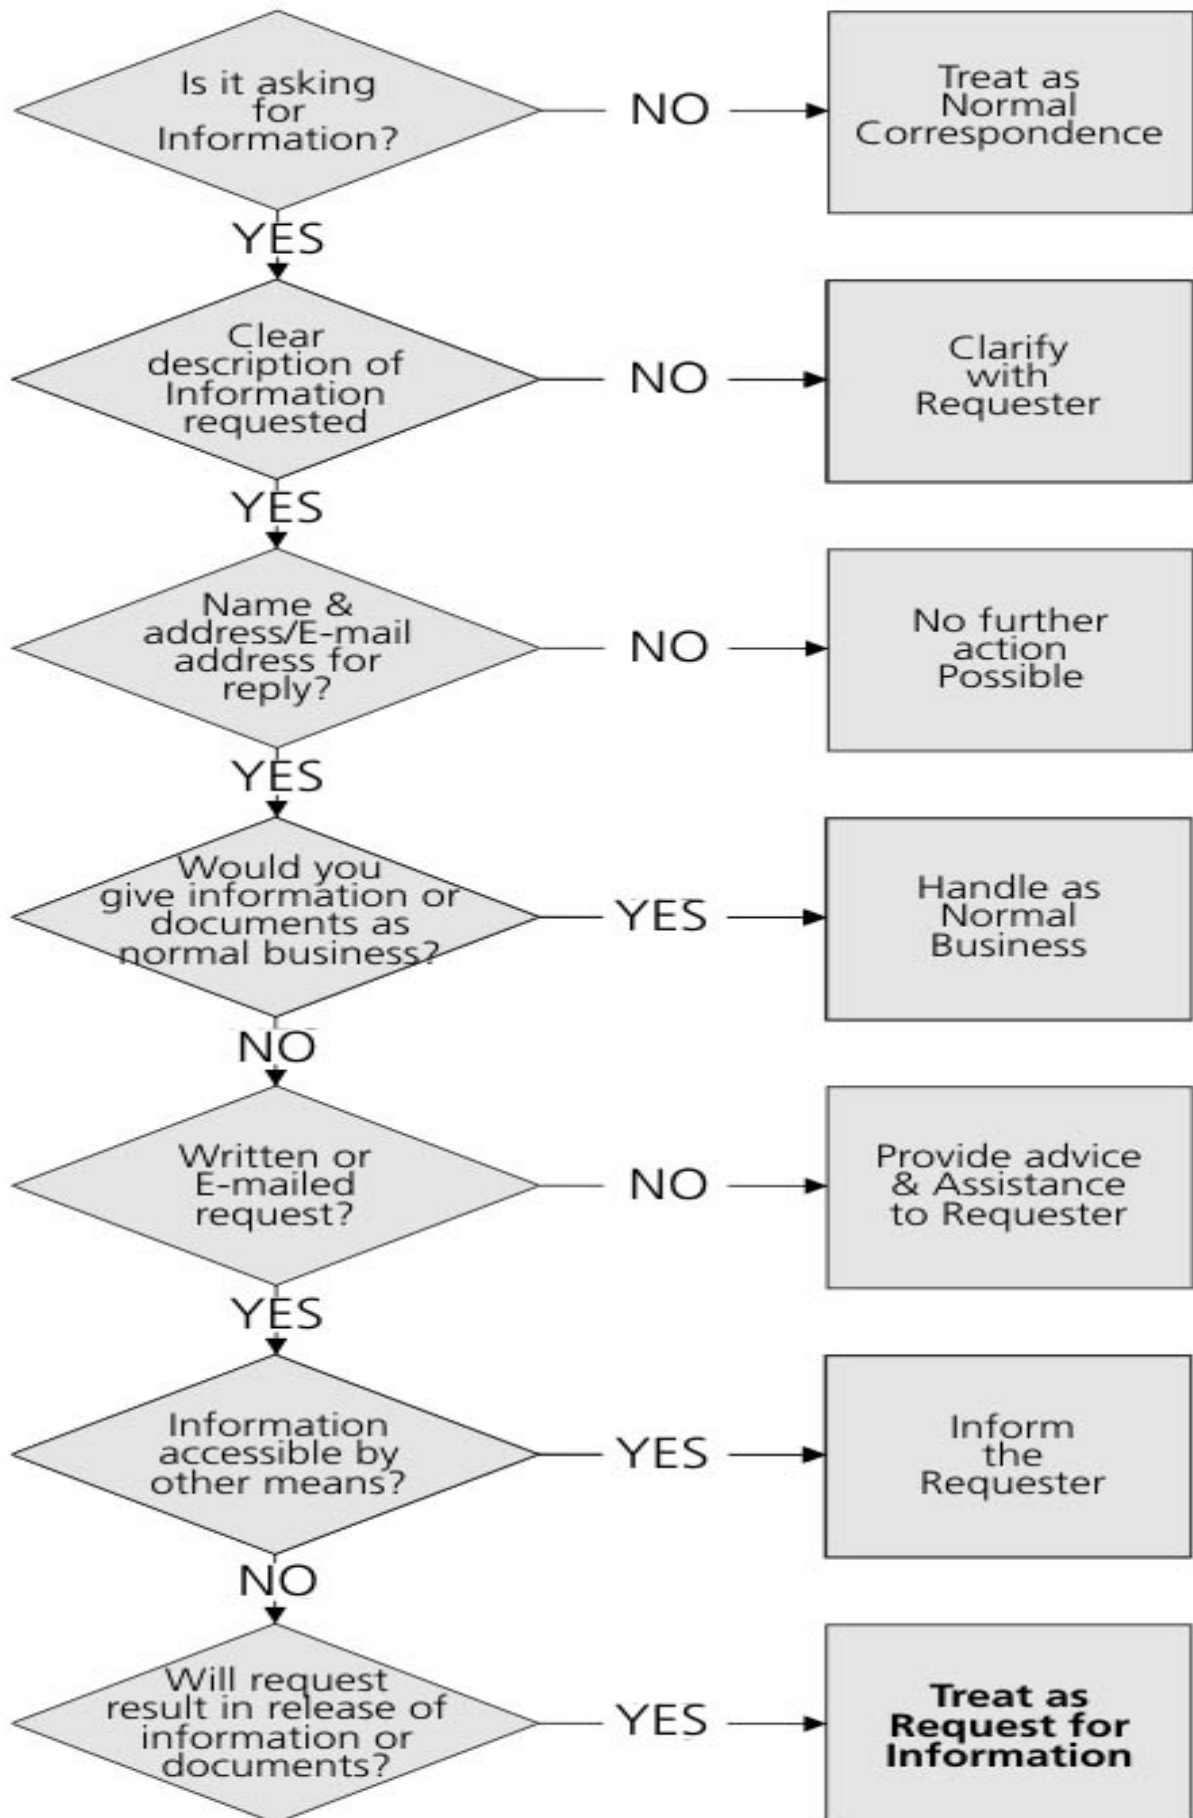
Is it asking for Information?

NO

Treat as Normal Correspondence

YES

Clear description of Information requested

NO

Clarify with Requester

YES

Name & address/E-mail address for reply?

NO

No further action Possible

YES

Would you give information or documents as normal business?

YES

Handle as Normal Business

NO

Written or E-mailed request?

NO

Provide advice & Assistance to Requester

YES

Information accessible by other means?

YES

Inform the Requester

NO

Will request result in release of information or documents?

YES

**Treat as Request for Information**